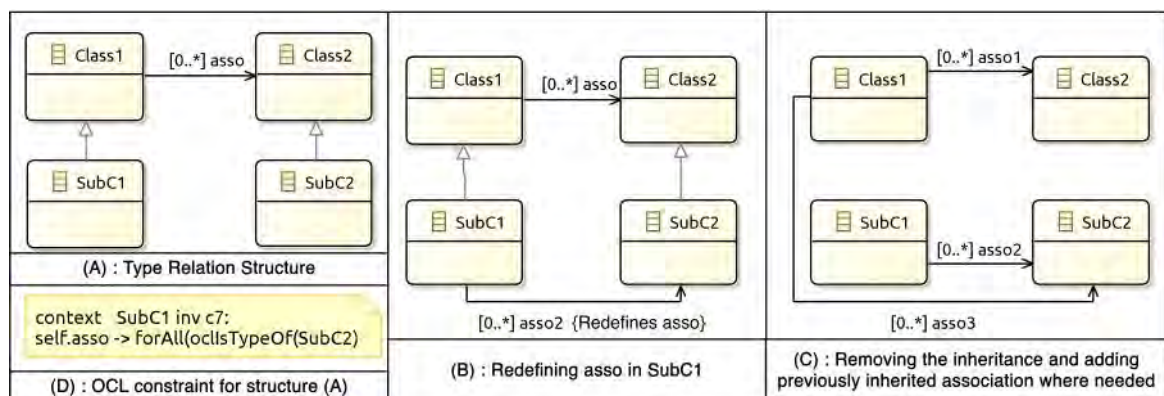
Class1

[0..*] asso

Class2

SubC1

SubC2

(A) : Type Relation Structure

context SubC1 inv c7:
self.asso -> forAll(oclIsTypeOf(SubC2)

(D) : OCL constraint for structure (A)

Class1

[0..*] asso

Class2

SubC1

SubC2

[0..*] asso2 {Redefines asso}

(B) : Redefining asso in SubC1

Class1

[0..*] asso1

Class2

SubC1

[0..*] asso2

SubC2

[0..*] asso3

(C) : Removing the inheritance and adding previously inherited association where needed